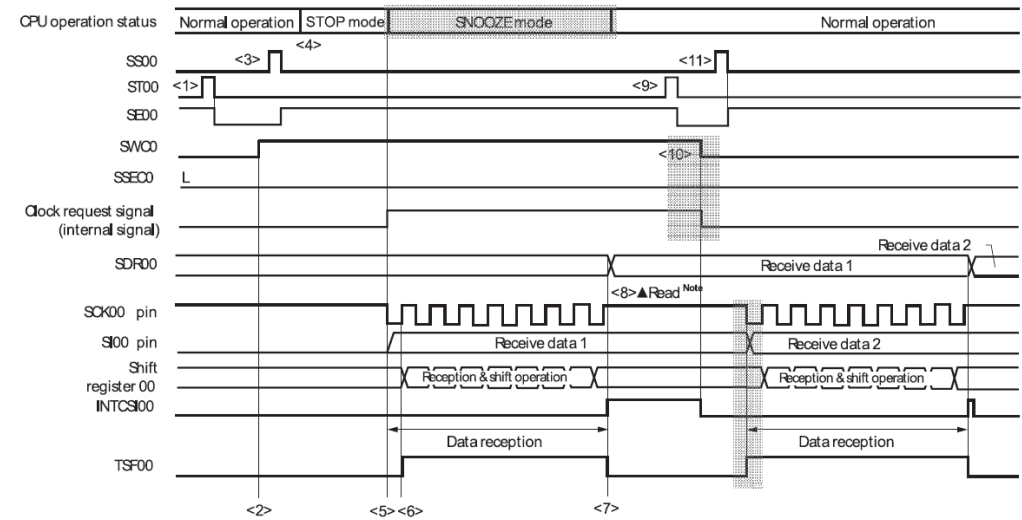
CPU operation status | Normal operation | STOP mode | SNOOZE mode | Normal operation

SS00
<3>
<4>
<11>
ST00
<1>
<9>
SE00
SWC0
<10>
SSEC0
L
Clock request signal (internal signal)
SDR00
Receive data 2
Receive data 1
<8>▲Read Note
SCK00 pin
SI00 pin
Receive data 1
Receive data 2
Shift register 00
Reception & shift operation
Reception & shift operation
INTCSI00
Data reception
Data reception
TSF00
<2>
<5>
<6>
<7>